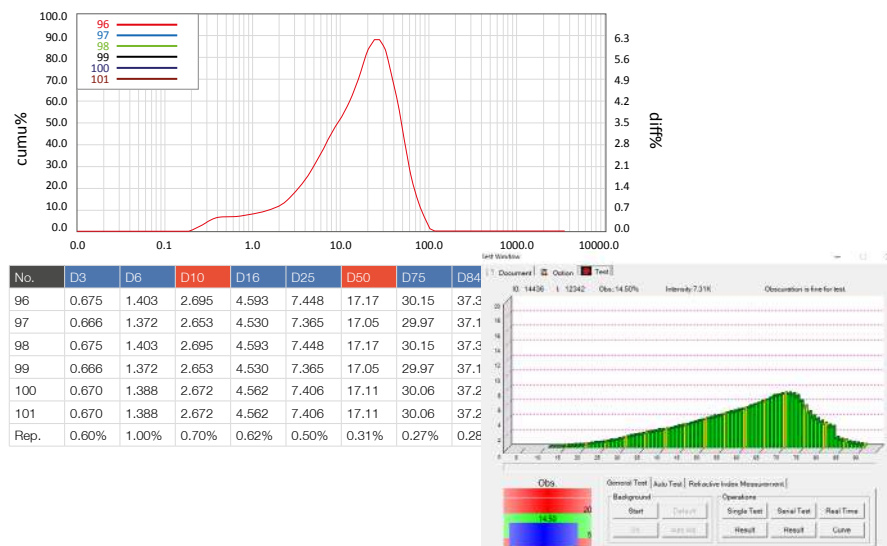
100.0
90.0
80.0
70.0
60.0
50.0
40.0
30.0
20.0
10.0
0.0

cumu%

96
97
98
99
100
101

6.3
5.6
4.9
4.2
3.5
2.8
2.1
1.4
0.7
0.0

diff%

0.0 0.1 1.0 10.0 100.0 1000.0 10000.0

| No. | D3 | D6 | D10 | D16 | D25 | D50 | D75 | D84 |
|---|---|---|---|---|---|---|---|---|
| 96 | 0.675 | 1.403 | 2.695 | 4.593 | 7.448 | 17.17 | 30.15 | 37.3 |
| 97 | 0.666 | 1.372 | 2.653 | 4.530 | 7.365 | 17.05 | 29.97 | 37.1 |
| 98 | 0.675 | 1.403 | 2.695 | 4.593 | 7.448 | 17.17 | 30.15 | 37.3 |
| 99 | 0.666 | 1.372 | 2.653 | 4.530 | 7.365 | 17.05 | 29.97 | 37.1 |
| 100 | 0.670 | 1.388 | 2.672 | 4.562 | 7.406 | 17.11 | 30.06 | 37.2 |
| 101 | 0.670 | 1.388 | 2.672 | 4.562 | 7.406 | 17.11 | 30.06 | 37.2 |
| Rep. | 0.60% | 1.00% | 0.70% | 0.62% | 0.50% | 0.31% | 0.27% | 0.28 |

Test Window
Document Option Test
I0: 14436 I: 12342 Obs.:14.50% Intensity:7.31K Obscuration is fine for test.

Obs.
14.50
General Test Auto Test Refractive Index Measurement
Background
Start Default
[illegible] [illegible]
Operations
Single Test Serial Test Real Time
Result Result Curve